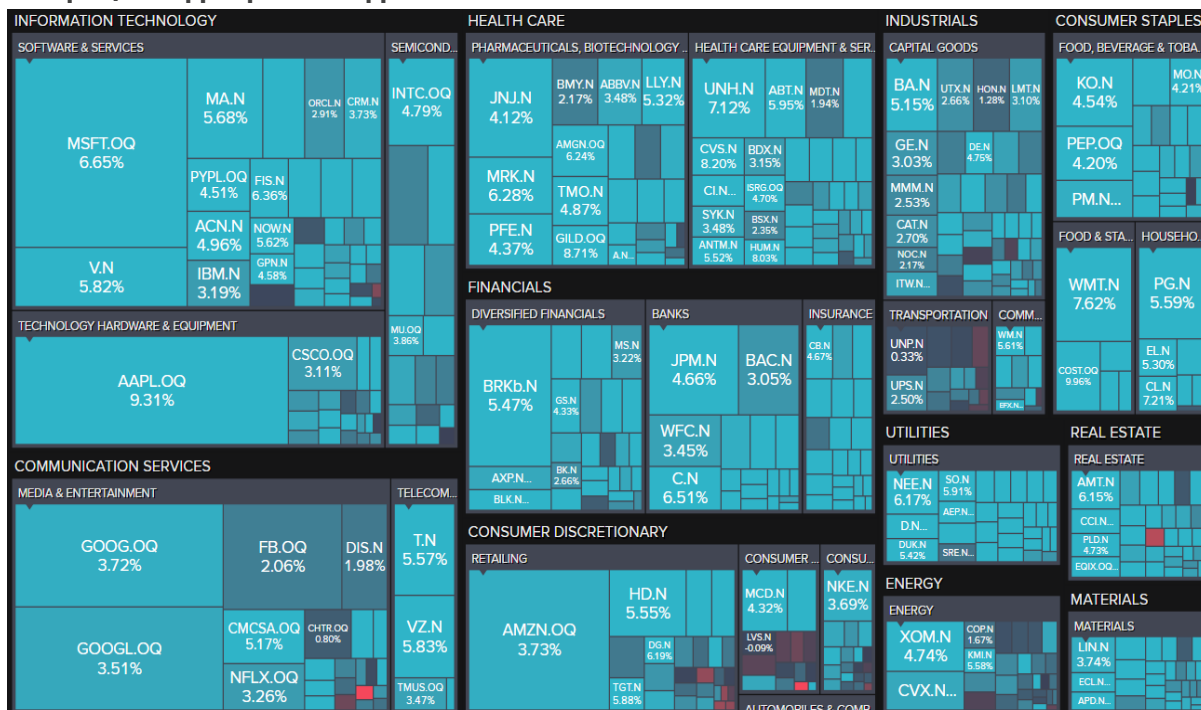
INFORMATION TECHNOLOGY
SOFTWARE & SERVICES
MSFT.OQ 6.65%
MA.N 5.68%
ORCL.N 2.91%
CRM.N 3.73%
PYPL.OQ 4.51%
FIS.N 6.36%
ACN.N 4.96%
NOW.N 5.62%
GPN.N 4.58%
V.N 5.82%
IBM.N 3.19%
SEMICOND...
INTC.OQ 4.79%
MU.OQ 3.86%
TECHNOLOGY HARDWARE & EQUIPMENT
AAPL.OQ 9.31%
CSCO.OQ 3.11%
COMMUNICATION SERVICES
MEDIA & ENTERTAINMENT
GOOG.OQ 3.72%
FB.OQ 2.06%
DIS.N 1.98%
GOOGL.OQ 3.51%
CMCSA.OQ 5.17%
CHTR.OQ 0.80%
NFLX.OQ 3.26%
TELECOM...
T.N 5.57%
VZ.N 5.83%
TMUS.OQ 3.47%
HEALTH CARE
PHARMACEUTICALS, BIOTECHNOLOGY ...
JNJ.N 4.12%
BMY.N 2.17%
ABBV.N 3.48%
LLY.N 5.32%
AMGN.OQ 6.24%
MRK.N 6.28%
TMO.N 4.87%
PFE.N 4.37%
GILD.OQ 8.71%
A.N...
HEALTH CARE EQUIPMENT & SER...
UNH.N 7.12%
ABT.N 5.95%
MDT.N 1.94%
CVS.N 8.20%
BDX.N 3.15%
CI.N...
ISRG.OQ 4.70%
SYK.N 3.48%
BSX.N 2.35%
ANTM.N 5.52%
HUM.N 8.03%
FINANCIALS
DIVERSIFIED FINANCIALS
BRKb.N 5.47%
MS.N 3.22%
GS.N 4.33%
AXP.N...
BLK.N...
BK.N 2.66%
BANKS
JPM.N 4.66%
BAC.N 3.05%
WFC.N 3.45%
C.N 6.51%
INSURANCE
CB.N 4.67%
CONSUMER DISCRETIONARY
RETAILING
AMZN.OQ 3.73%
HD.N 5.55%
DG.N 6.19%
TGT.N 5.88%
CONSUMER ...
MCD.N 4.32%
LVS.N -0.09%
CONSU...
NKE.N 3.69%
AUTOMOBILES & COMP...
INDUSTRIALS
CAPITAL GOODS
BA.N 5.15%
UTX.N 2.66%
HON.N 1.28%
LMT.N 3.10%
GE.N 3.03%
DE.N 4.75%
MMM.N 2.53%
CAT.N 2.70%
NOC.N 2.17%
ITW.N...
TRANSPORTATION
UNP.N 0.33%
UPS.N 2.50%
COMM...
WM.N 5.61%
EFX.N...
UTILITIES
UTILITIES
NEE.N 6.17%
SO.N 5.91%
AEP.N...
D.N...
DUK.N 5.42%
SRE.N...
ENERGY
ENERGY
XOM.N 4.74%
COP.N 1.67%
KMI.N 5.58%
CVX.N...
CONSUMER STAPLES
FOOD, BEVERAGE & TOBA...
KO.N 4.54%
MO.N 4.21%
PEP.OQ 4.20%
PM.N...
FOOD & STA...
WMT.N 7.62%
COST.OQ 9.96%
HOUSEHO...
PG.N 5.59%
EL.N 5.30%
CL.N 7.21%
REAL ESTATE
REAL ESTATE
AMT.N 6.15%
CCI.N...
PLD.N 4.73%
EQIX.OQ...
MATERIALS
MATERIALS
LIN.N 3.74%
ECL.N...
APD.N...